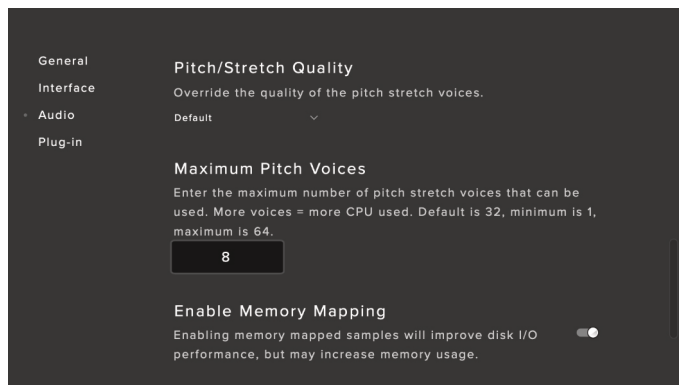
General
Interface
Audio
Plug-in

Pitch/Stretch Quality
Override the quality of the pitch stretch voices.
Default

Maximum Pitch Voices
Enter the maximum number of pitch stretch voices that can be used. More voices = more CPU used. Default is 32, minimum is 1, maximum is 64.
8

Enable Memory Mapping
Enabling memory mapped samples will improve disk I/O performance, but may increase memory usage.